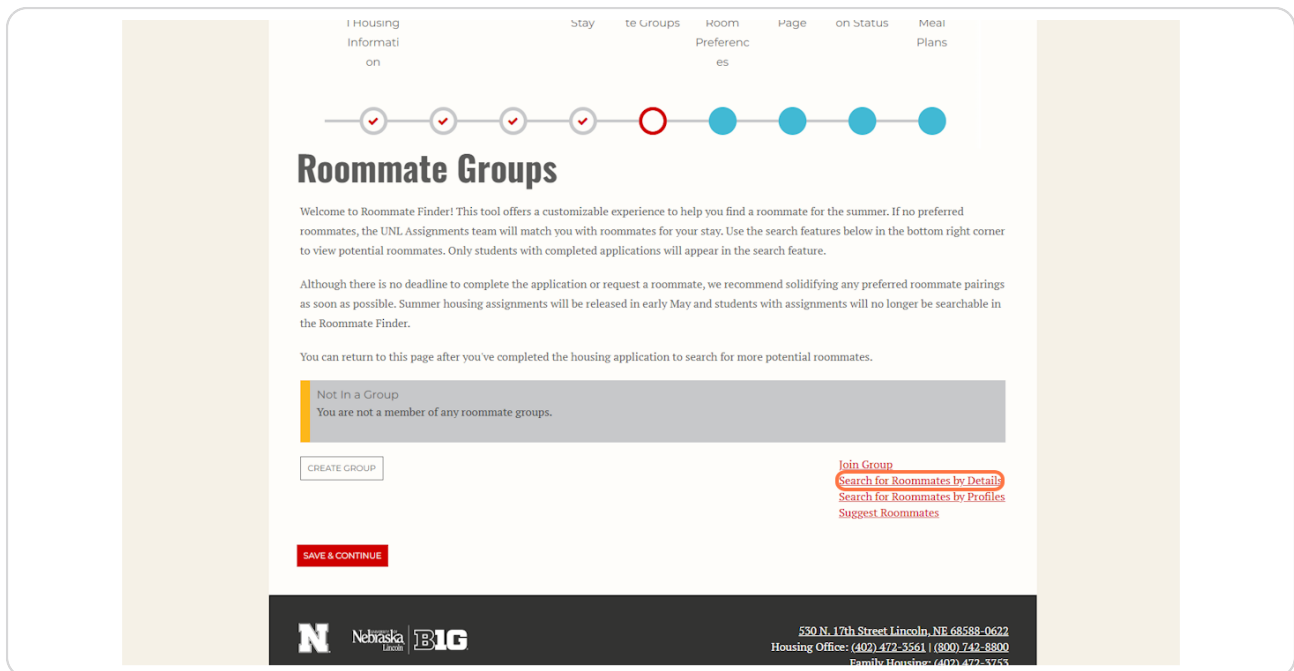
l Housing Informati on

Stay

te Groups

Room Preferenc es

Page

on Status

Meal Plans

Roommate Groups

Welcome to Roommate Finder! This tool offers a customizable experience to help you find a roommate for the summer. If no preferred roommates, the UNL Assignments team will match you with roommates for your stay. Use the search features below in the bottom right corner to view potential roommates. Only students with completed applications will appear in the search feature.

Although there is no deadline to complete the application or request a roommate, we recommend solidifying any preferred roommate pairings as soon as possible. Summer housing assignments will be released in early May and students with assignments will no longer be searchable in the Roommate Finder.

You can return to this page after you've completed the housing application to search for more potential roommates.

Not In a Group
You are not a member of any roommate groups.

CREATE GROUP

Join Group
Search for Roommates by Details
Search for Roommates by Profiles
Suggest Roommates

SAVE & CONTINUE

N Nebraska Lincoln B1G

530 N. 17th Street Lincoln, NE 68588-0622
Housing Office: (402) 472-3561 | (800) 742-8800
Family Housing: (402) 472-3753